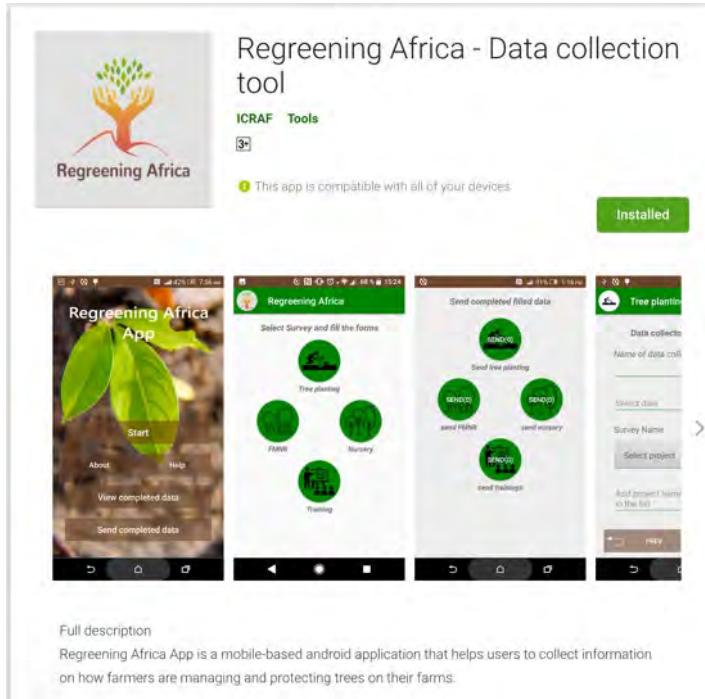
Regreening Africa

Regreening Africa - Data collection tool

ICRAF Tools

3+

This app is compatible with all of your devices.

Installed

Regreening Africa App

Start

About Help

View completed data

Send completed data

Regreening Africa

Select Survey and fill the forms

Tree planting

FMNR

Nursery

Training

Send completed filled data

SEND(0)

Send tree planting

SEND(0)

send FMNR

SEND(0)

send nursery

SEND(0)

send trainings

Tree planting

Data collecto

Name of data coll

Select date

Survey Name

Select project

Add project name to the list

PREV

Full description

Regreening Africa App is a mobile-based android application that helps users to collect information on how farmers are managing and protecting trees on their farms.